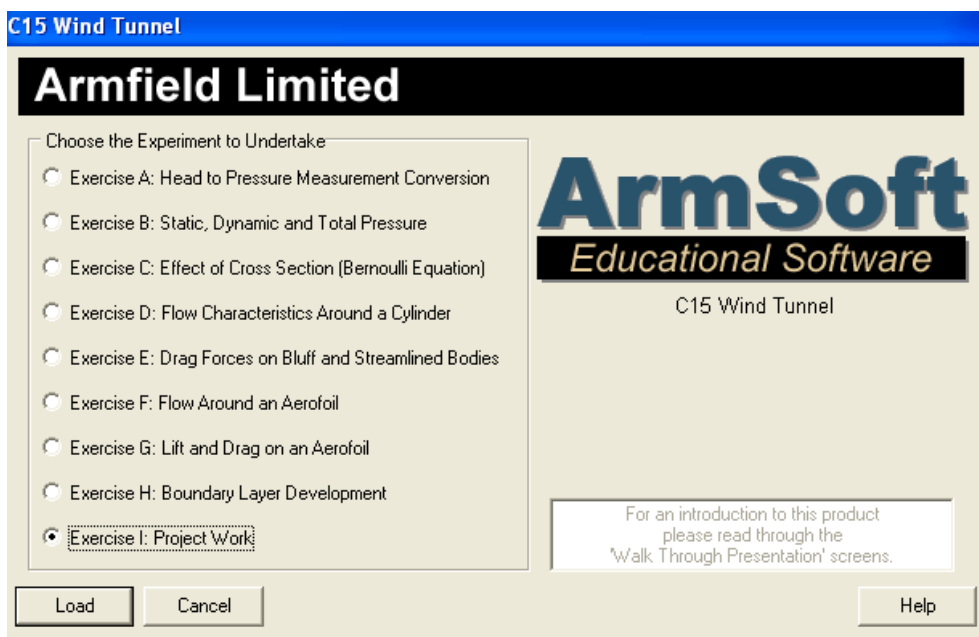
C15 Wind Tunnel

Armfield Limited

Choose the Experiment to Undertake

Exercise A: Head to Pressure Measurement Conversion

Exercise B: Static, Dynamic and Total Pressure

Exercise C: Effect of Cross Section (Bernoulli Equation)

Exercise D: Flow Characteristics Around a Cylinder

Exercise E: Drag Forces on Bluff and Streamlined Bodies

Exercise F: Flow Around an Aerofoil

Exercise G: Lift and Drag on an Aerofoil

Exercise H: Boundary Layer Development

Exercise I: Project Work

ArmSoft

Educational Software

C15 Wind Tunnel

For an introduction to this product please read through the 'Walk Through Presentation' screens.

Load

Cancel

Help